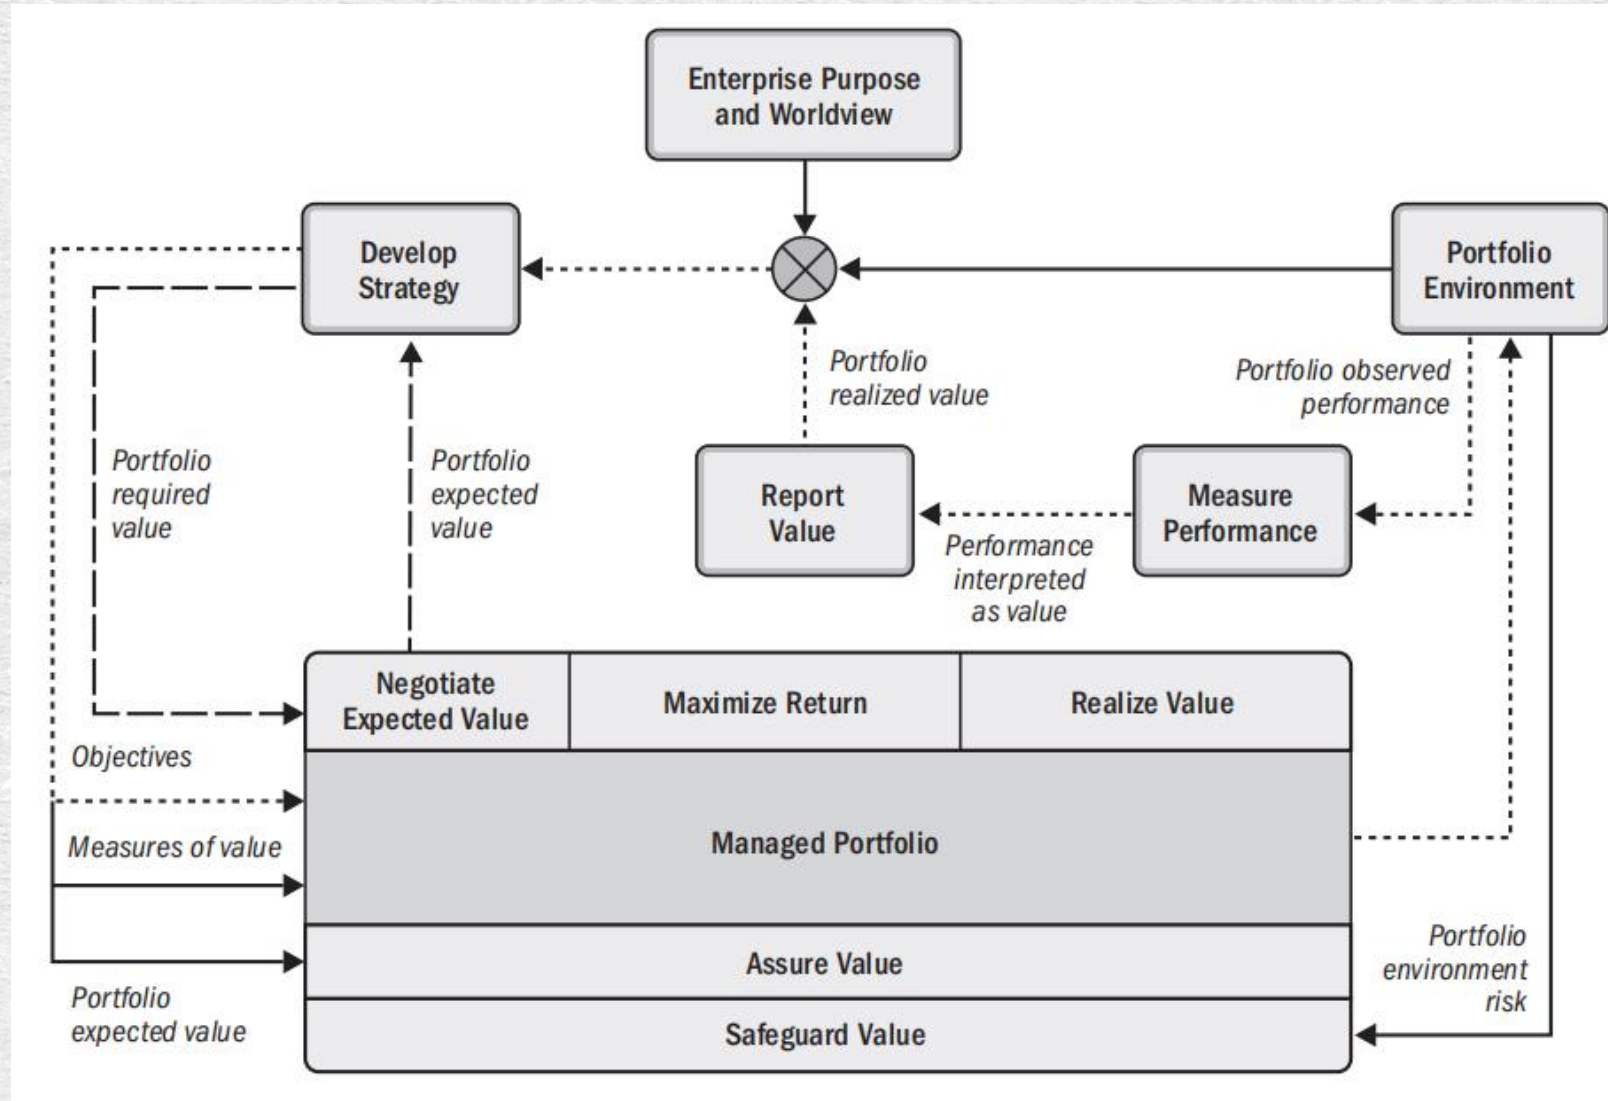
Enterprise Purpose and Worldview

Develop Strategy

Portfolio Environment

Portfolio realized value

Portfolio observed performance

Portfolio required value

Portfolio expected value

Report Value

Measure Performance

Performance interpreted as value

Negotiate Expected Value

Maximize Return

Realize Value

Objectives

Managed Portfolio

Measures of value

Assure Value

Portfolio environment risk

Portfolio expected value

Safeguard Value